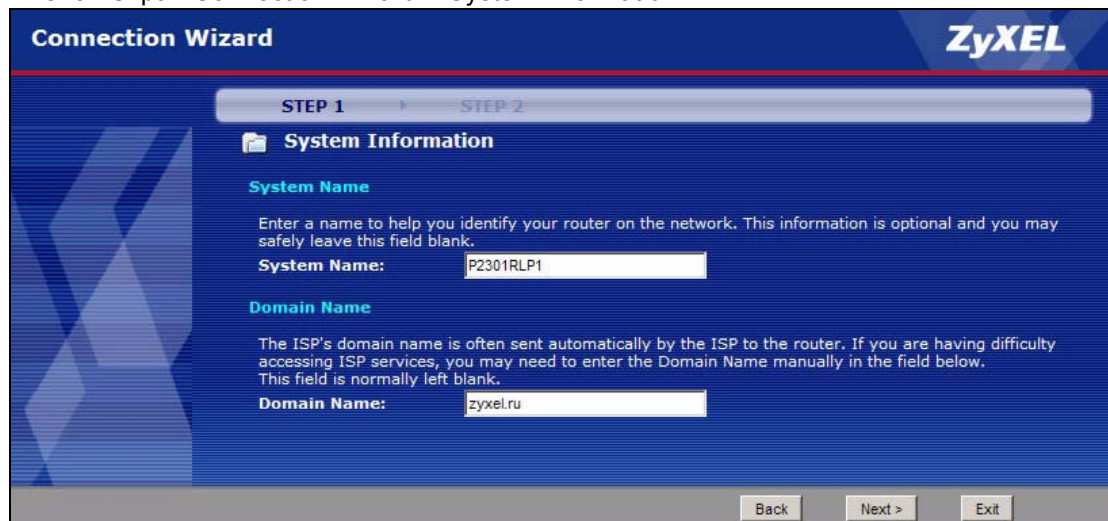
Connection Wizard

ZyXEL

STEP 1 STEP 2

System Information

System Name

Enter a name to help you identify your router on the network. This information is optional and you may safely leave this field blank.

System Name: P2301RLP1

Domain Name

The ISP's domain name is often sent automatically by the ISP to the router. If you are having difficulty accessing ISP services, you may need to enter the Domain Name manually in the field below. This field is normally left blank.

Domain Name: zyxel.ru

Back Next > Exit